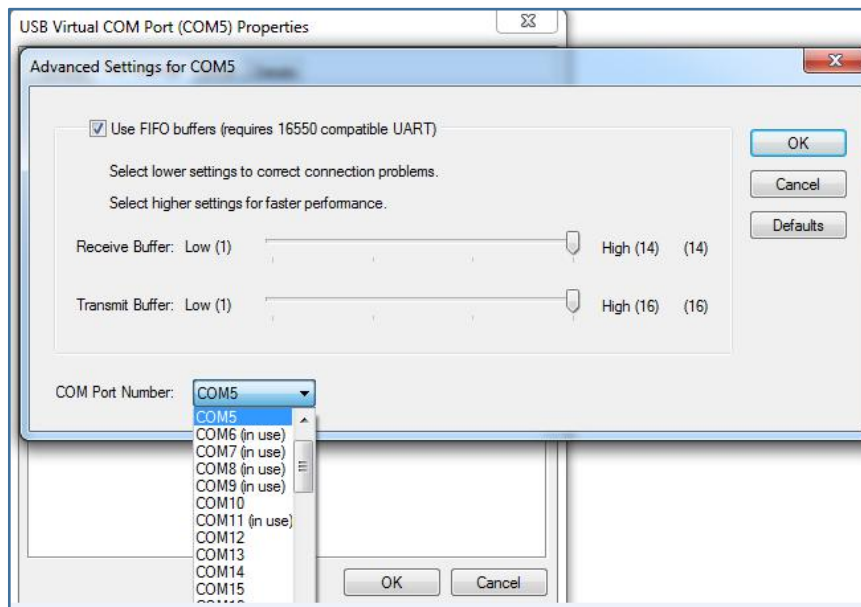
USB Virtual COM Port (COM5) Properties

Advanced Settings for COM5

Use FIFO buffers (requires 16550 compatible UART)

Select lower settings to correct connection problems.

Select higher settings for faster performance.

Receive Buffer: Low (1) High (14) (14)

Transmit Buffer: Low (1) High (16) (16)

OK

Cancel

Defaults

COM Port Number: COM5

COM5
COM6 (in use)
COM7 (in use)
COM8 (in use)
COM9 (in use)
COM10
COM11 (in use)
COM12
COM13
COM14
COM15
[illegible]

OK

Cancel